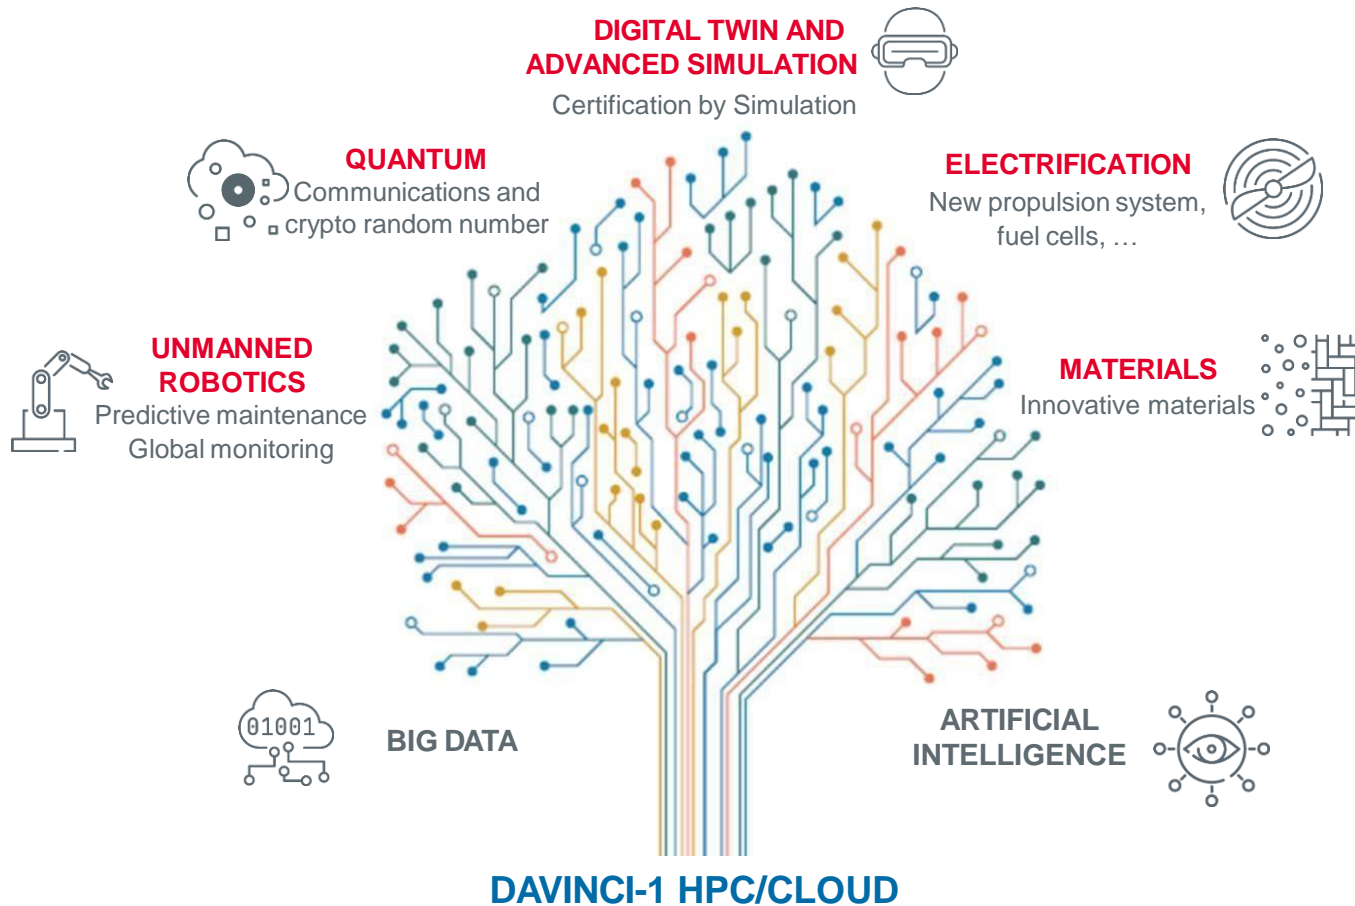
DIGITAL TWIN AND ADVANCED SIMULATION
Certification by Simulation

QUANTUM
Communications and crypto random number

ELECTRIFICATION
New propulsion system, fuel cells, …

UNMANNED ROBOTICS
Predictive maintenance
Global monitoring

MATERIALS
Innovative materials

01001

BIG DATA

ARTIFICIAL INTELLIGENCE

DAVINCI-1 HPC/CLOUD